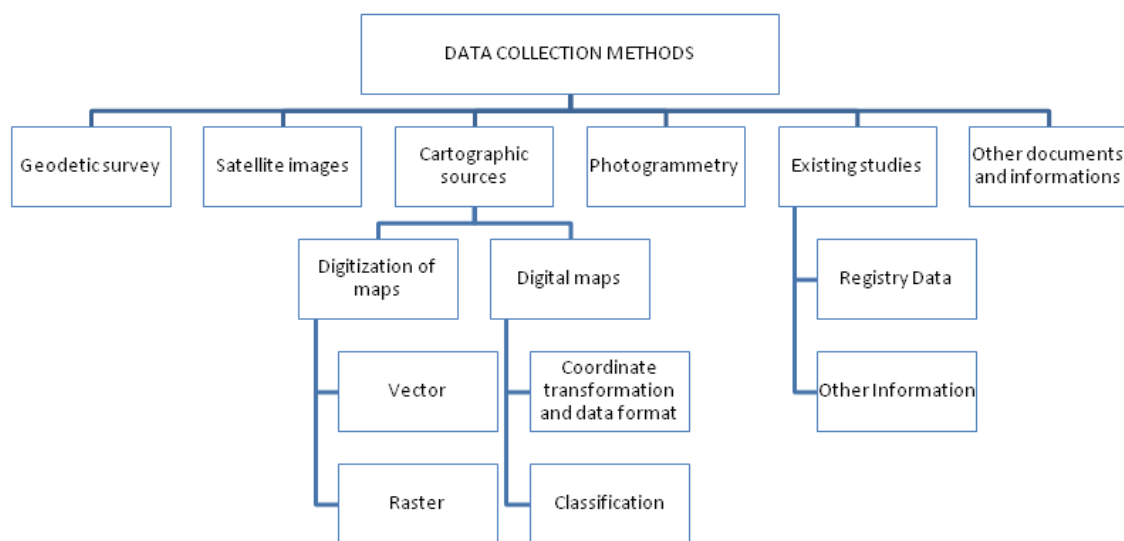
DATA COLLECTION METHODS

Geodetic survey

Satellite images

Cartographic sources

Digitization of maps

Vector

Raster

Digital maps

Coordinate transformation and data format

Classification

Photogrammetry

Existing studies

Registry Data

Other Information

Other documents and informations